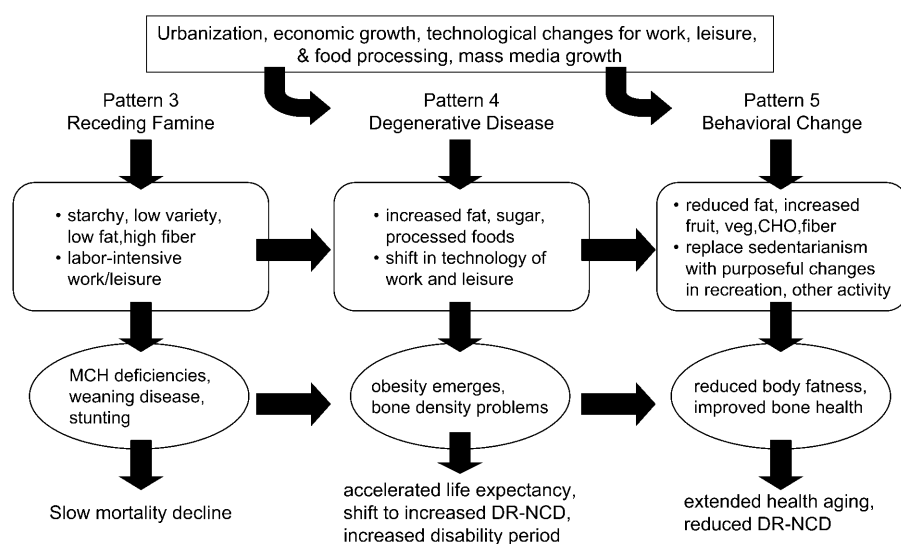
Urbanization, economic growth, technological changes for work, leisure, & food processing, mass media growth

Pattern 3
Receding Famine

Pattern 4
Degenerative Disease

Pattern 5
Behavioral Change

• starchy, low variety, low fat,high fiber
• labor-intensive work/leisure

• increased fat, sugar, processed foods
• shift in technology of work and leisure

• reduced fat, increased fruit, veg,CHO,fiber
• replace sedentarianism with purposeful changes in recreation, other activity

MCH deficiencies, weaning disease, stunting

obesity emerges, bone density problems

reduced body fatness, improved bone health

Slow mortality decline

accelerated life expectancy, shift to increased DR-NCD, increased disability period

extended health aging, reduced DR-NCD